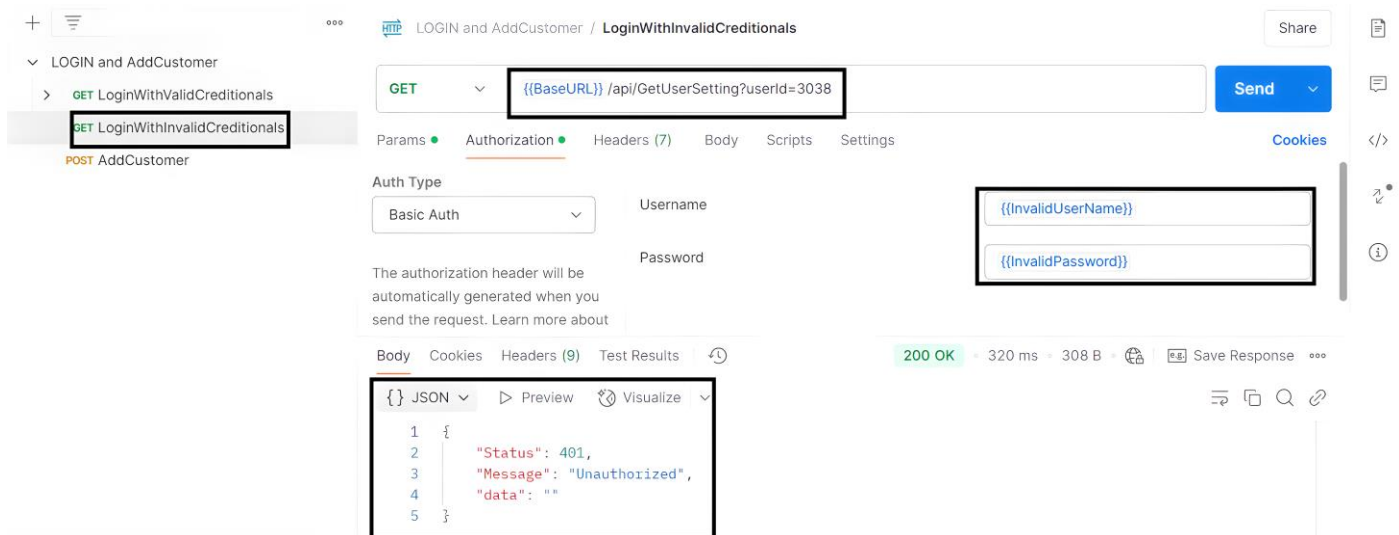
LOGIN and AddCustomer
GET LoginWithValidCreditionals
GET LoginWithInvalidCreditionals
POST AddCustomer

HTTP LOGIN and AddCustomer / LoginWithInvalidCreditionals

Share

GET {{BaseURL}} /api/GetUserSetting?userId=3038

Send

Params Authorization Headers (7) Body Scripts Settings Cookies

Auth Type
Basic Auth

The authorization header will be automatically generated when you send the request. Learn more about

Username {{InvalidUserName}}
Password {{InvalidPassword}}

Body Cookies Headers (9) Test Results

200 OK 320 ms 308 B Save Response

{} JSON Preview Visualize

1 {
2 "Status": 401,
3 "Message": "Unauthorized",
4 "data": ""
5 }